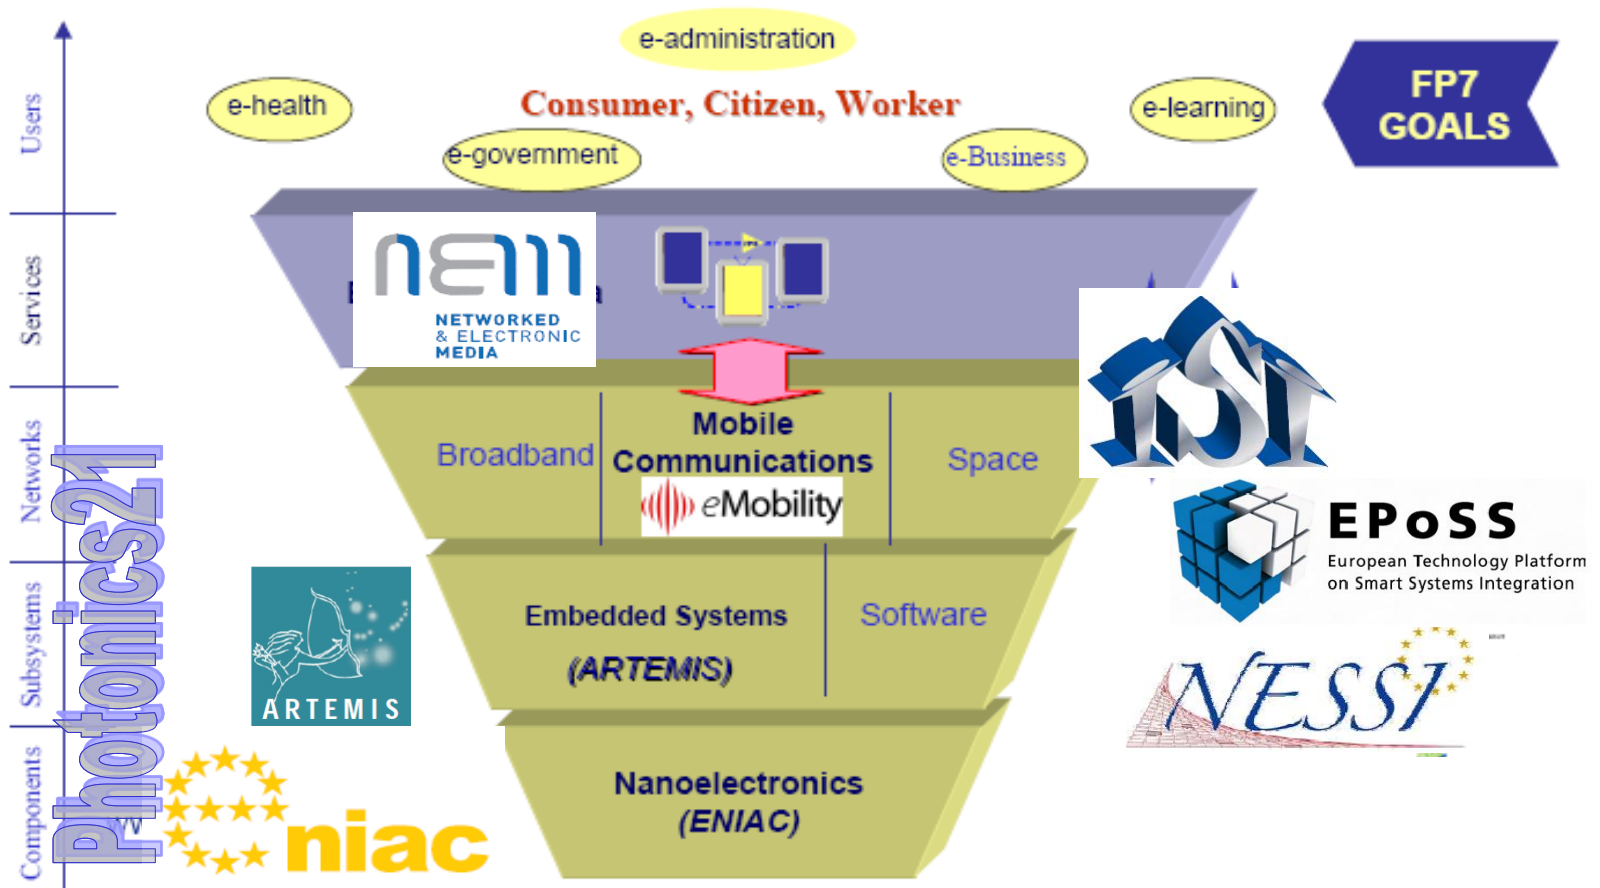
e-administration

e-health

Consumer, Citizen, Worker

e-learning

FP7 GOALS

e-government

e-Business

Users

Services

Networks

Subsystems

Components

nem
NETWORKED & ELECTRONIC MEDIA

Broadband

Mobile Communications

eMobility

Space

ISI

EPoSS
European Technology Platform on Smart Systems Integration

Embedded Systems
(ARTEMIS)

Software

ARTEMIS

NESSI

Photonics21

Nanoelectronics
(ENIAC)

niac